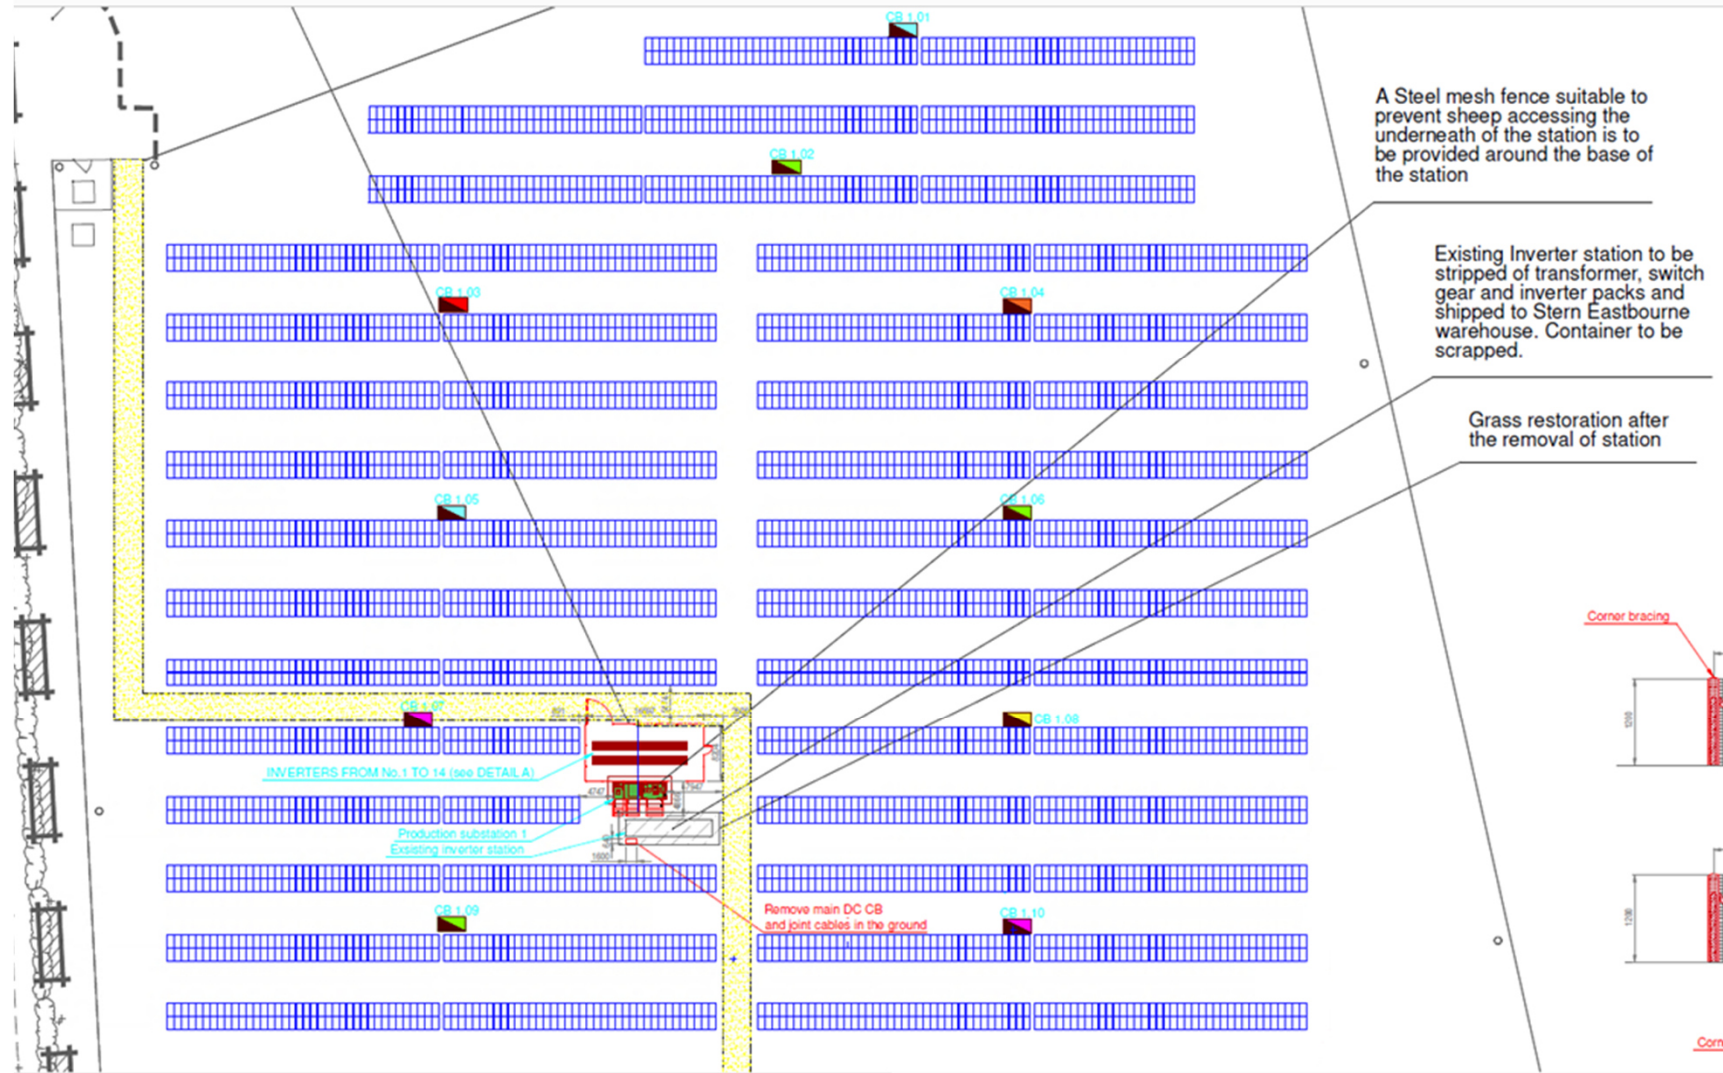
CB 1.01

CB 1.02

A Steel mesh fence suitable to prevent sheep accessing the underneath of the station is to be provided around the base of the station

Existing Inverter station to be stripped of transformer, switch gear and inverter packs and shipped to Stern Eastbourne warehouse. Container to be scrapped.

Grass restoration after the removal of station

CB 1.03

CB 1.04

CB 1.05

CB 1.06

Corner bracing

CB 1.07

CB 1.08

INVERTERS FROM No.1 TO 14 (see DETAIL A)

Production substation 1

Exsisting inverter station

CB 1.09

CB 1.10

Remove main DC CB and joint cables in the ground

1200

1200

Corn